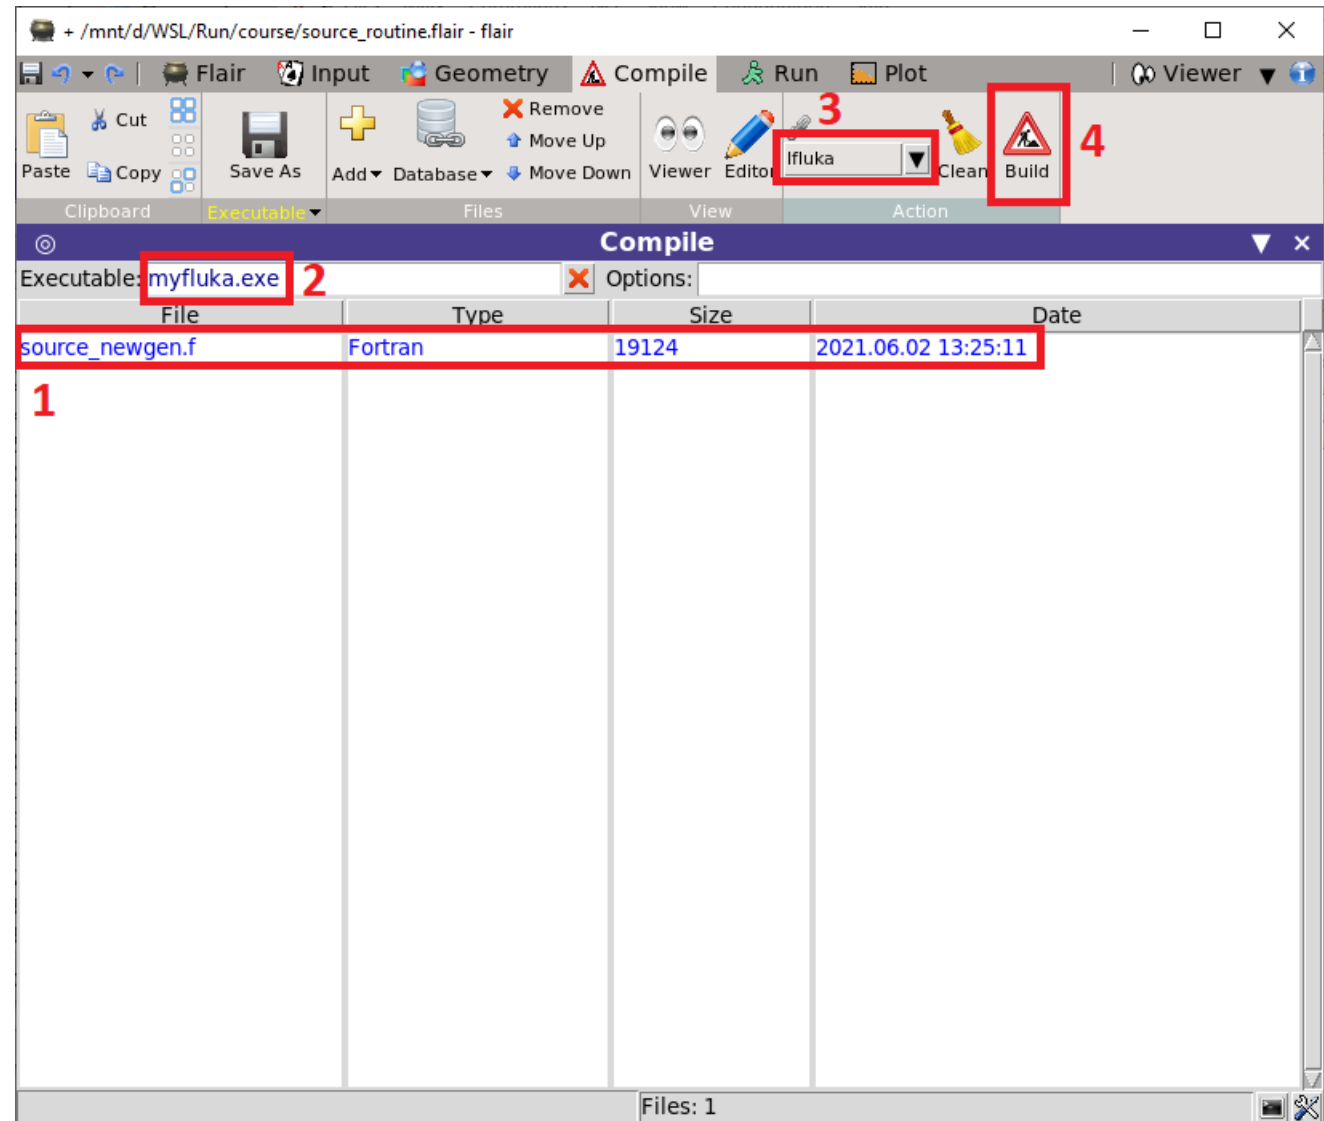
+ /mnt/d/WSL/Run/course/source_routine.flair - flair

Flair Input Geometry Compile Run Plot Viewer

Cut
Paste Copy
Clipboard
Save As
Executable
Add Database
Remove
Move Up
Move Down
Files
Viewer Editor
View
3
lfluka
Clean
Build
Action
4

Compile

Executable: myfluka.exe 2 Options:

| File | Type | Size | Date |
|---|---|---|---|
| source_newgen.f | Fortran | 19124 | 2021.06.02 13:25:11 |

1

Files: 1